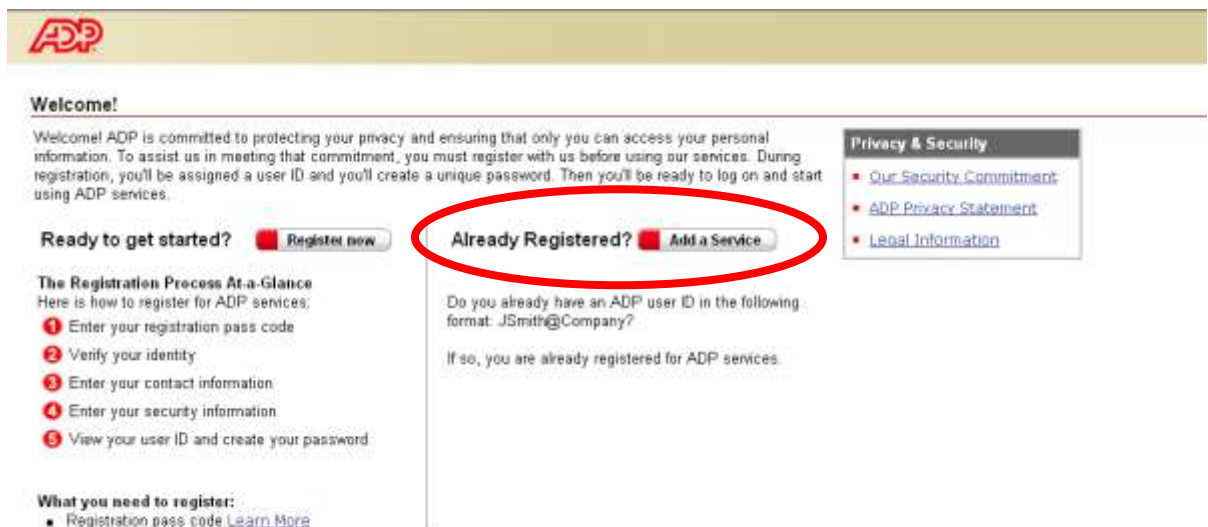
ADP

Welcome!

Welcome! ADP is committed to protecting your privacy and ensuring that only you can access your personal information. To assist us in meeting that commitment, you must register with us before using our services. During registration, you'll be assigned a user ID and you'll create a unique password. Then you'll be ready to log on and start using ADP services.

Privacy & Security
- Our Security Commitment
- ADP Privacy Statement
- Legal Information

Ready to get started? Register now

The Registration Process At-a-Glance
Here is how to register for ADP services:
1 Enter your registration pass code
2 Verify your identity
3 Enter your contact information
4 Enter your security information
5 View your user ID and create your password

What you need to register:
- Registration pass code Learn More

Already Registered? Add a Service

Do you already have an ADP user ID in the following format: JSmith@Company?

If so, you are already registered for ADP services.